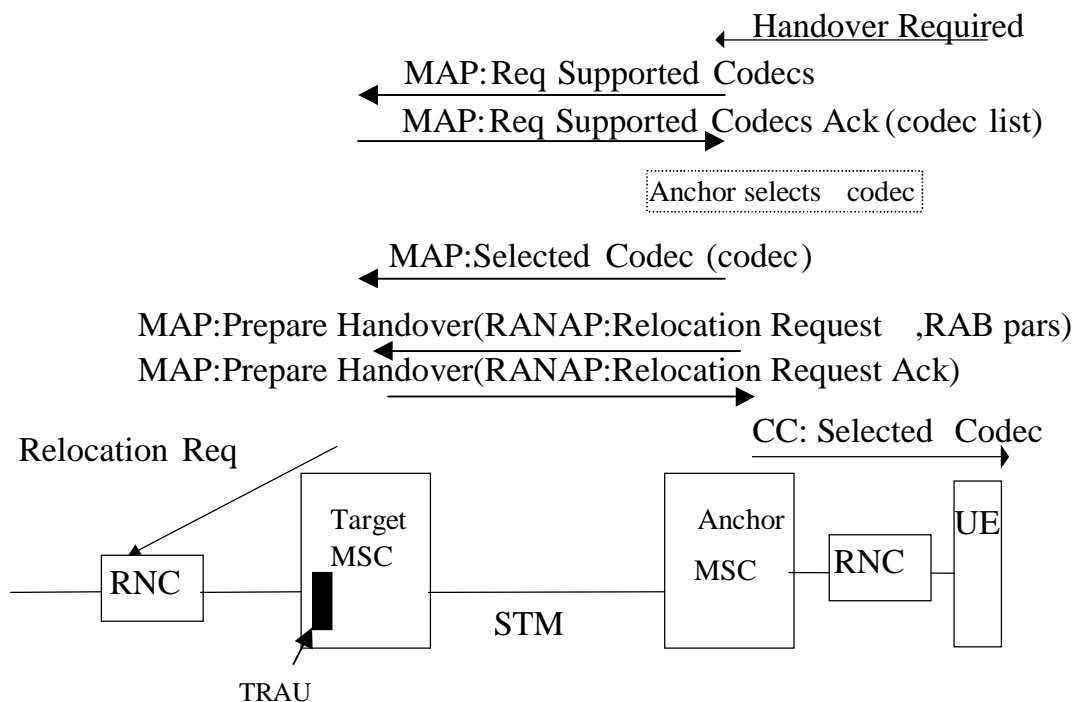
Handover Required

MAP: Req Supported Codecs

MAP: Req Supported Codecs Ack (codec list)

Anchor selects codec

MAP: Selected Codec (codec)

MAP: Prepare Handover(RANAP: Relocation Request ,RAB pars)

MAP: Prepare Handover(RANAP: Relocation Request Ack)

CC: Selected Codec

Relocation Req

Target MSC

Anchor MSC

UE

RNC

RNC

STM

TRAU